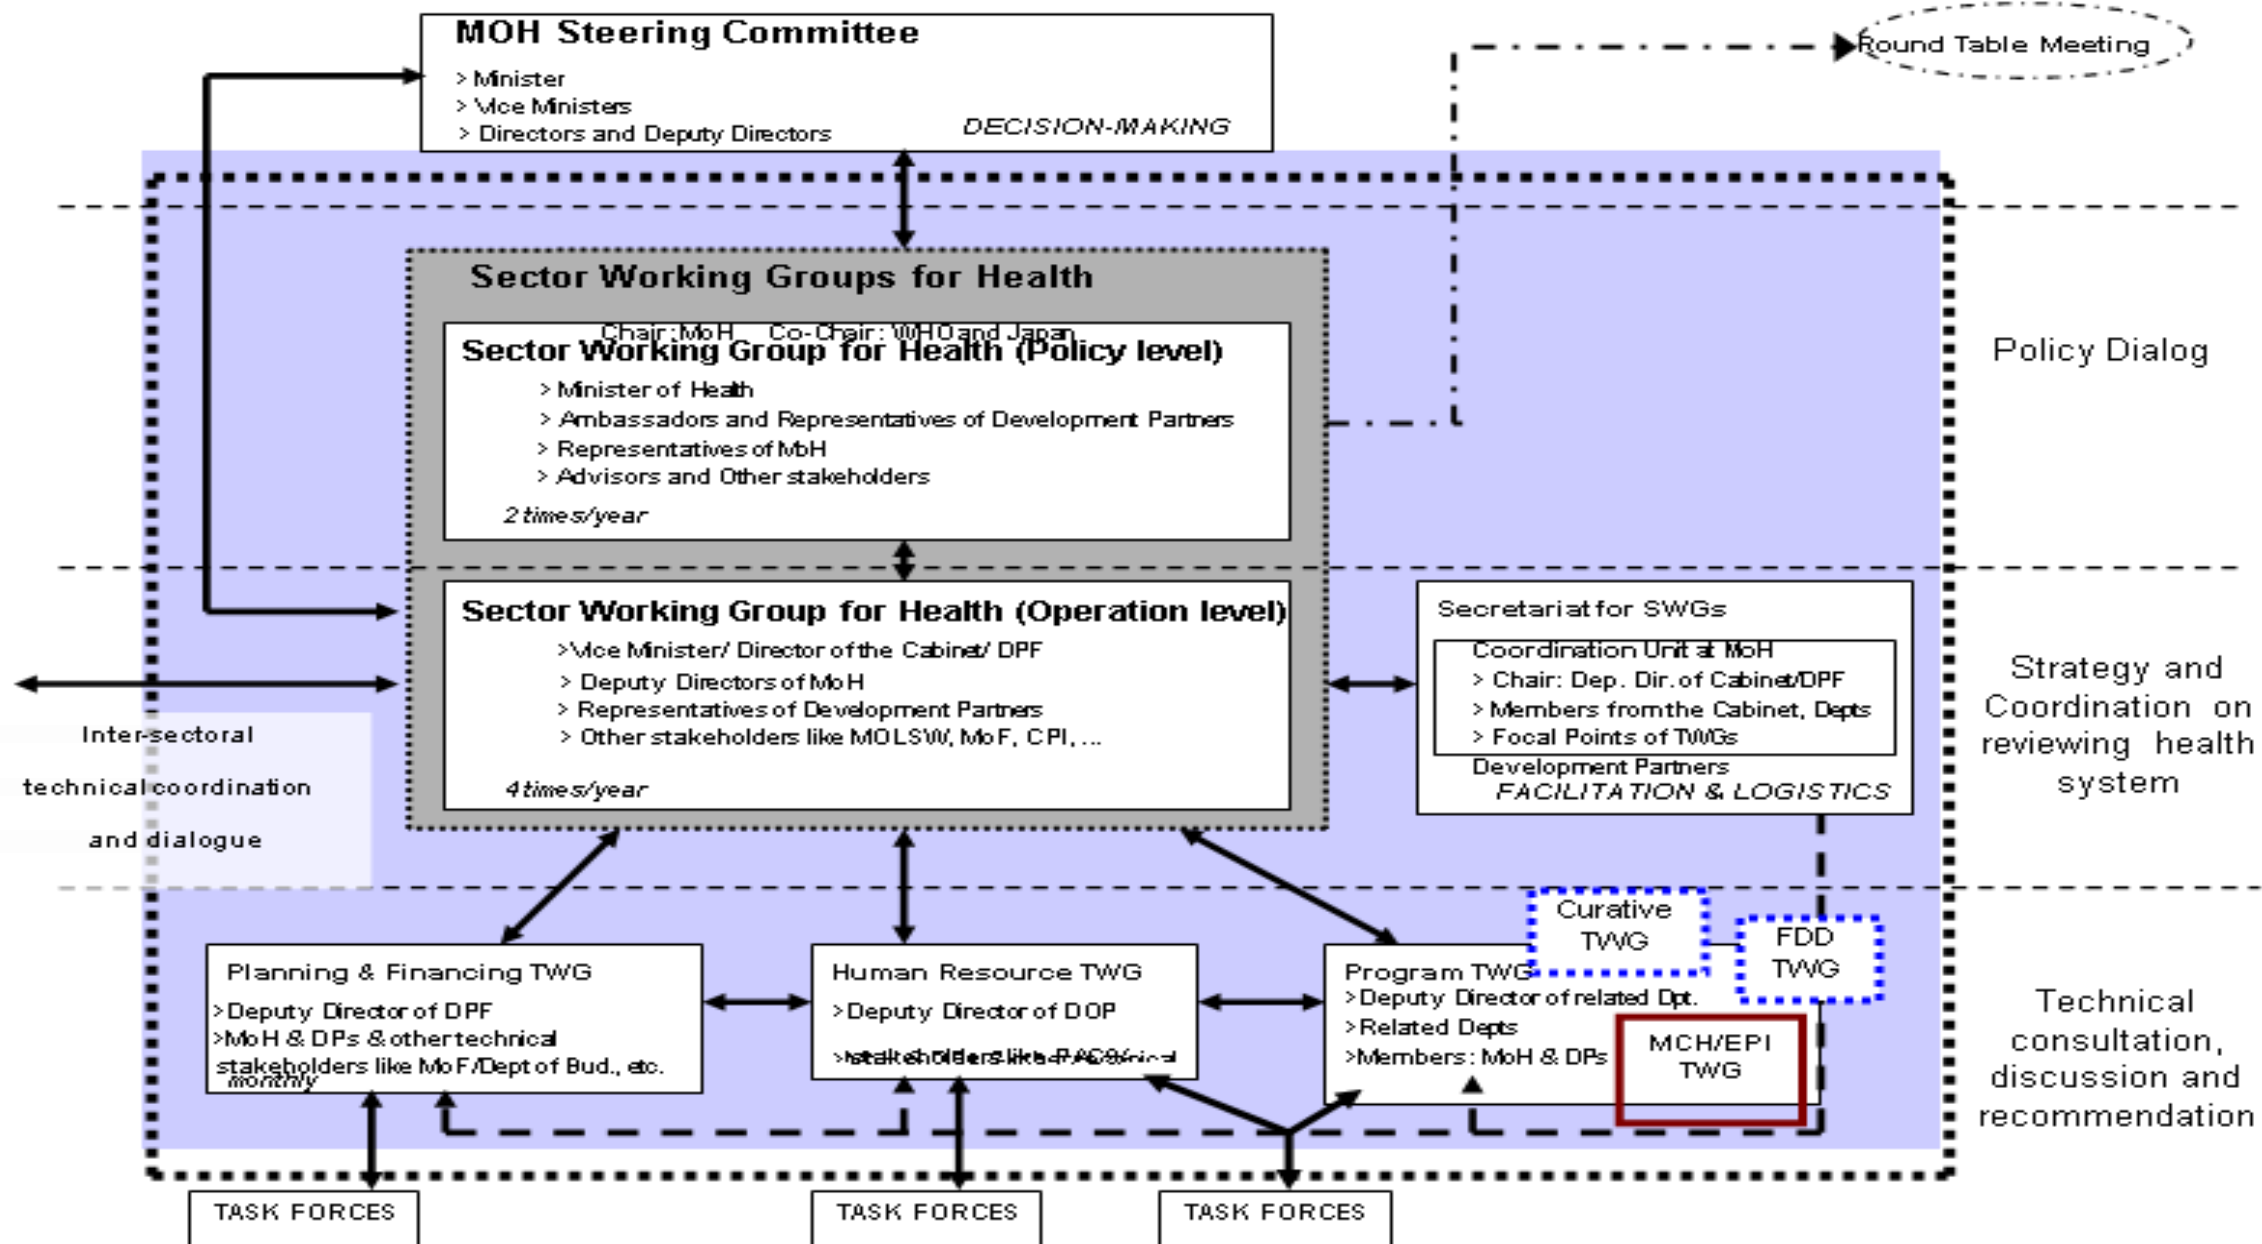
MOH Steering Committee
> Minister
> Vice Ministers
> Directors and Deputy Directors
DECISION-MAKING

Round Table Meeting

Sector Working Groups for Health
Chair: MoH Co-Chair: WHO and Japan

Sector Working Group for Health (Policy level)
> Minister of Health
> Ambassadors and Representatives of Development Partners
> Representatives of MoH
> Advisors and Other stakeholders
2 times/year

Policy Dialog

Sector Working Group for Health (Operation level)
>Vice Minister/ Director of the Cabinet/ DPF
> Deputy Directors of MoH
> Representatives of Development Partners
> Other stakeholders like MOLSW, MoF, CPI, ...
4 times/year

Inter-sectoral technical coordination and dialogue

Secretariat for SWGs
Coordination Unit at MoH
> Chair: Dep. Dir. of Cabinet/DPF
> Members from the Cabinet, Depts
> Focal Points of TWGs
Development Partners
FACILITATION & LOGISTICS

Strategy and Coordination on reviewing health system

Curative TWG
FDD TWG

Planning & Financing TWG
>Deputy Director of DPF
>MoH & DPs & other technical stakeholders like MoF/Dept of Bud., etc.
monthly

Human Resource TWG
>Deputy Director of DOP
>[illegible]

Program TWG
>Deputy Director of related Dpt.
>Related Depts
>Members: MoH & DPs

MCH/EPI TWG

Technical consultation, discussion and recommendation

TASK FORCES
TASK FORCES
TASK FORCES